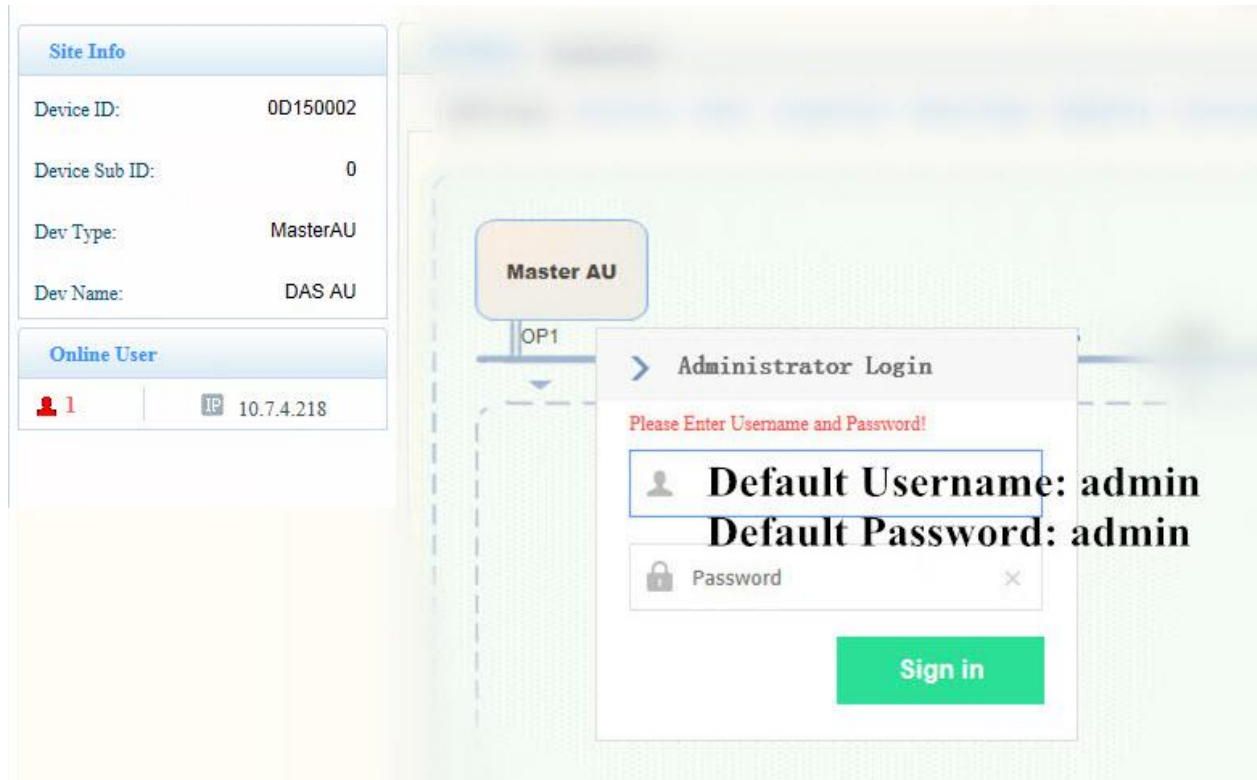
Site Info

Device ID: 0D150002

Device Sub ID: 0

Dev Type: MasterAU

Dev Name: DAS AU

Online User

1

IP 10.7.4.218

Master AU

OP1

Administrator Login

Please Enter Username and Password!

Default Username: admin
Default Password: admin

Password

Sign in